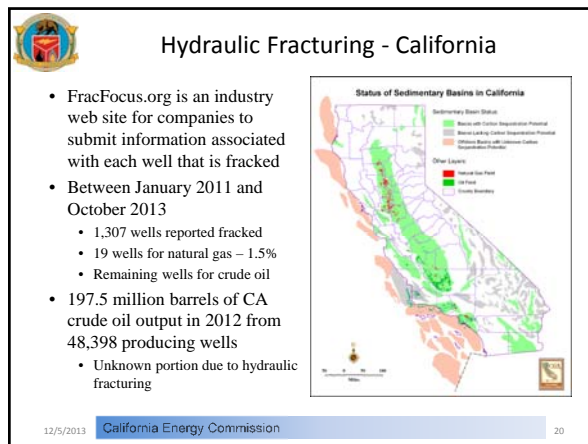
Hydraulic Fracturing - California

- FracFocus.org is an industry web site for companies to submit information associated with each well that is fracked
- Between January 2011 and October 2013
  - 1,307 wells reported fracked
  - 19 wells for natural gas – 1.5%
  - Remaining wells for crude oil
- 197.5 million barrels of CA crude oil output in 2012 from 48,398 producing wells
  - Unknown portion due to hydraulic fracturing

Status of Sedimentary Basins in California

Sedimentary Basin Status

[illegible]

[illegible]

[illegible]

Other Layers

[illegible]

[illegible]

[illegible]

12/5/2013 California Energy Commission 20